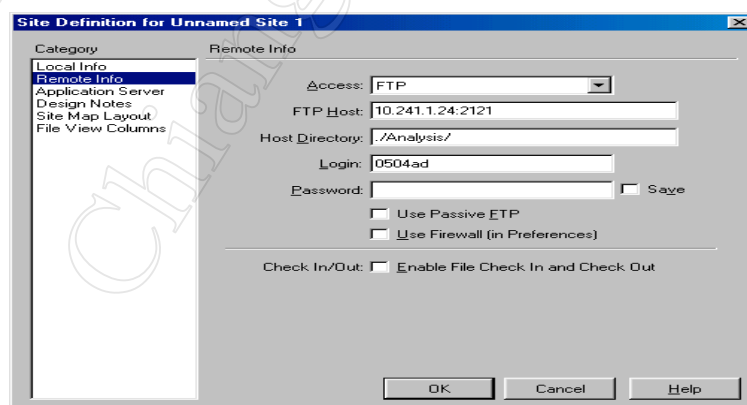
Site Definition for Unnamed Site 1

Category
Local Info
Remote Info
Application Server
Design Notes
Site Map Layout
File View Columns

Remote Info

Access: FTP
FTP Host: 10.241.1.24:2121
Host Directory: ./Analysis/
Login: 0504ad
Password:
Save
Use Passive FTP
Use Firewall (in Preferences)
Check In/Out: Enable File Check In and Check Out

OK
Cancel
Help